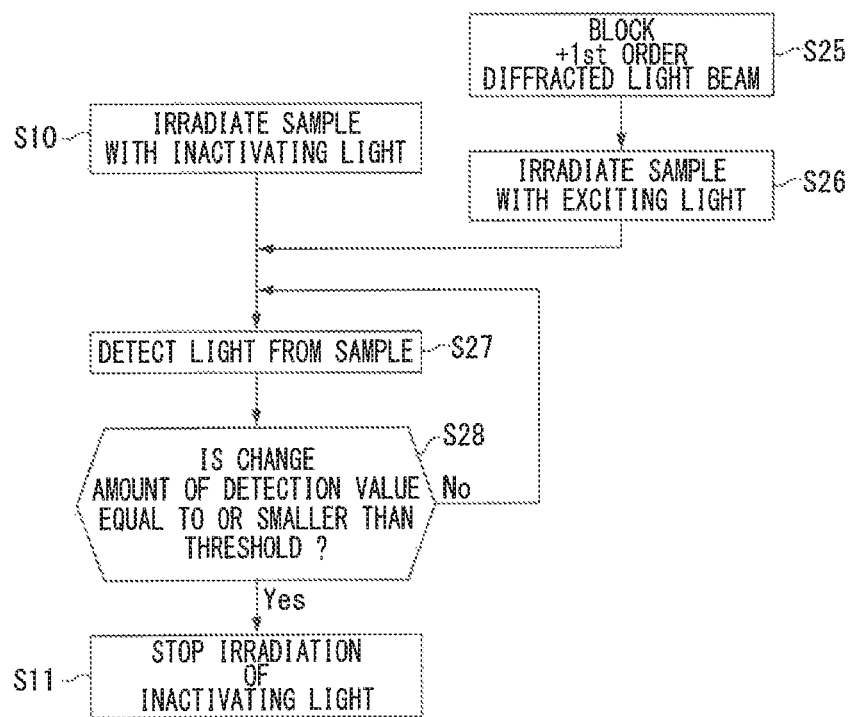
BLOCK
+1st ORDER
DIFFRACTED LIGHT BEAM

S25

S10

IRRADIATE SAMPLE
WITH INACTIVATING LIGHT

IRRADIATE SAMPLE
WITH EXCITING LIGHT

S26

DETECT LIGHT FROM SAMPLE

S27

S28

IS CHANGE
AMOUNT OF DETECTION VALUE
EQUAL TO OR SMALLER THAN
THRESHOLD ?

No

Yes

S11

STOP IRRADIATION
OF
INACTIVATING LIGHT